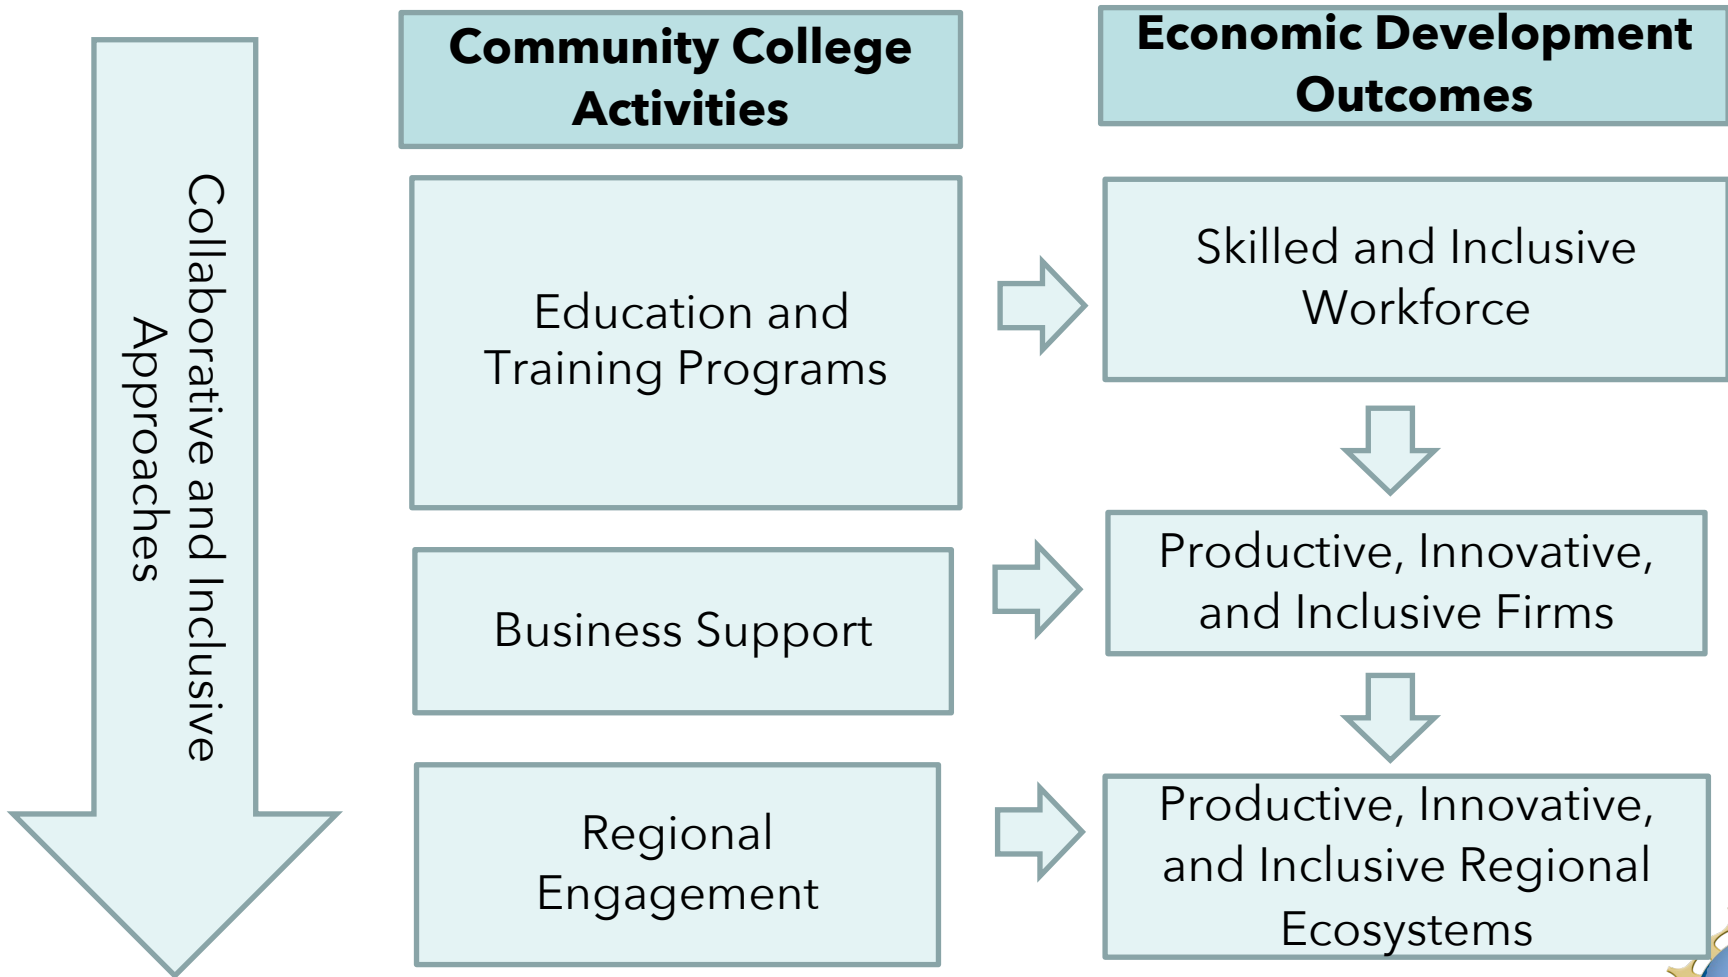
Collaborative and Inclusive Approaches

Community College Activities

Economic Development Outcomes

Education and Training Programs

Skilled and Inclusive Workforce

Business Support

Productive, Innovative, and Inclusive Firms

Regional Engagement

Productive, Innovative, and Inclusive Regional Ecosystems